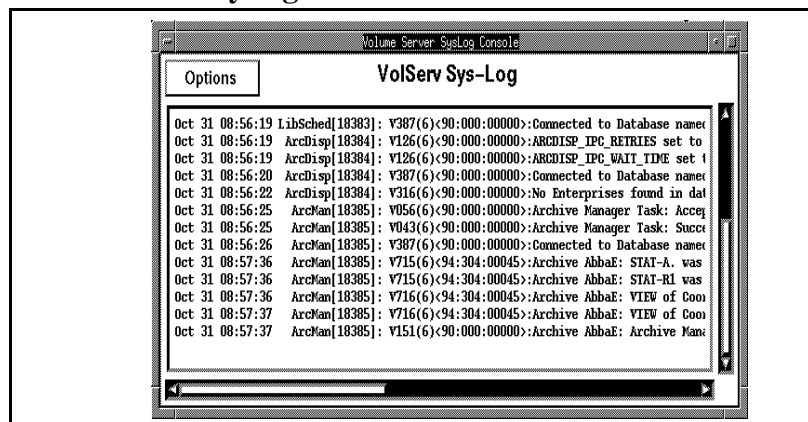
Volume Server SysLog Console

Options

VolServ Sys-Log

Oct 31 08:56:19 LibSched[18383]: V387(6)<90:000:00000>:Connected to Database named
Oct 31 08:56:19 ArcDisp[18384]: V126(6)<90:000:00000>:ARCDISP_IPC_RETRIES set to
Oct 31 08:56:19 ArcDisp[18384]: V126(6)<90:000:00000>:ARCDISP_IPC_WAIT_TIME set
Oct 31 08:56:20 ArcDisp[18384]: V387(6)<90:000:00000>:Connected to Database named
Oct 31 08:56:22 ArcDisp[18384]: V316(6)<90:000:00000>:No Enterprises found in dat
Oct 31 08:56:25 ArcMan[18385]: V056(6)<90:000:00000>:Archive Manager Task: Accep
Oct 31 08:56:25 ArcMan[18385]: V043(6)<90:000:00000>:Archive Manager Task: Succe
Oct 31 08:56:26 ArcMan[18385]: V387(6)<90:000:00000>:Connected to Database named
Oct 31 08:57:36 ArcMan[18385]: V715(6)<94:304:00045>:Archive AbbaE: STAT-A. was
Oct 31 08:57:36 ArcMan[18385]: V715(6)<94:304:00045>:Archive AbbaE: STAT-R1 was
Oct 31 08:57:36 ArcMan[18385]: V716(6)<94:304:00045>:Archive AbbaE: VIEW of Coor
Oct 31 08:57:37 ArcMan[18385]: V716(6)<94:304:00045>:Archive AbbaE: VIEW of Coor
Oct 31 08:57:37 ArcMan[18385]: V151(6)<90:000:00000>:Archive AbbaE: Archive Mana